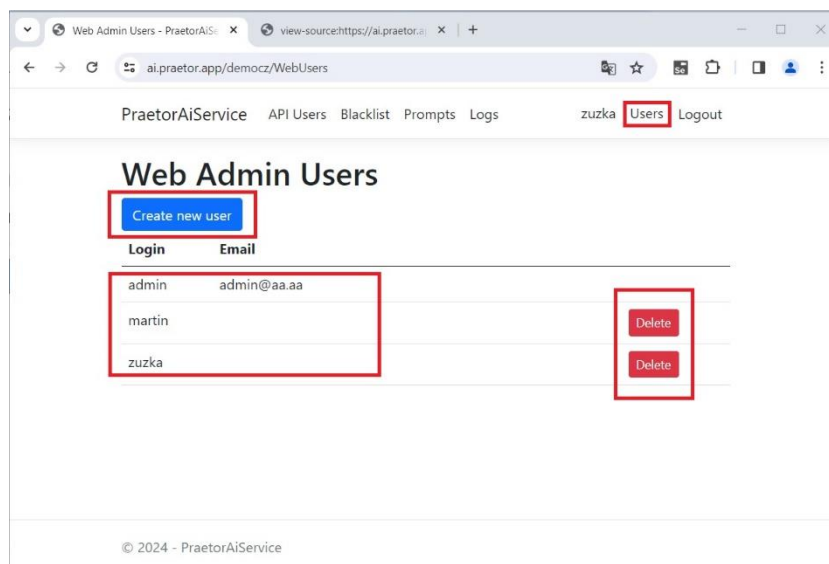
Web Admin Users - PraetorAiSe ×
view-source:https://ai.praetor.a ×
+

ai.praetor.app/democz/WebUsers

PraetorAiService API Users Blacklist Prompts Logs zuzka Users Logout

Web Admin Users

Create new user

| Login | Email | |
|---|---|---|
| admin | admin@aa.aa | |
| martin | | Delete |
| zuzka | | Delete |

© 2024 - PraetorAiService